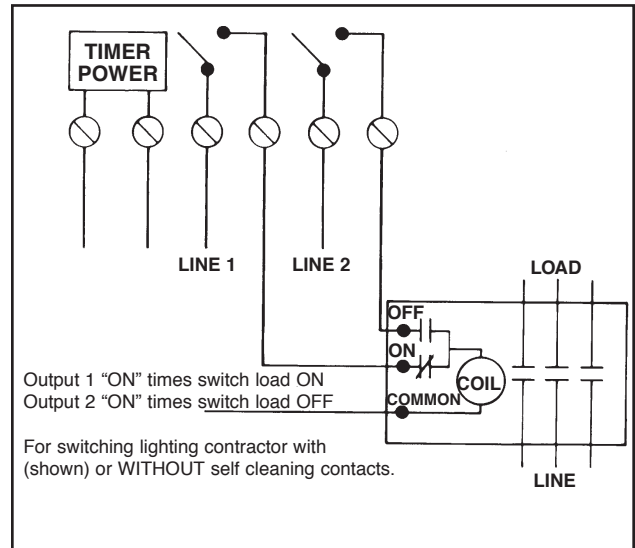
TIMER POWER

LINE 1

LINE 2

LOAD

OFF

ON

COIL

COMMON

LINE

Output 1 “ON” times switch load ON
Output 2 “ON” times switch load OFF

For switching lighting contractor with (shown) or WITHOUT self cleaning contacts.